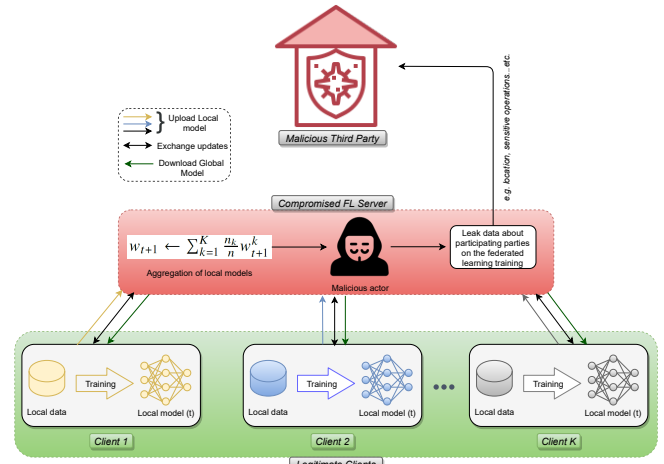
Malicious Third Party

e.g. location, sensitive operations...etc.

Upload Local model

Exchange updates

Download Global Model

Compromised FL Server

$w_{t+1} \leftarrow \sum_{k=1}^{K} \frac{n_k}{n} w_{t+1}^{k}$

Aggregation of local models

Malicious actor

Leak data about participating parties on the federated learning training

Local data

Training

Local model (t)

Client 1

Local data

Training

Local model (t)

Client 2

Local data

Training

Local model (t)

Client K

Legitimate Clients